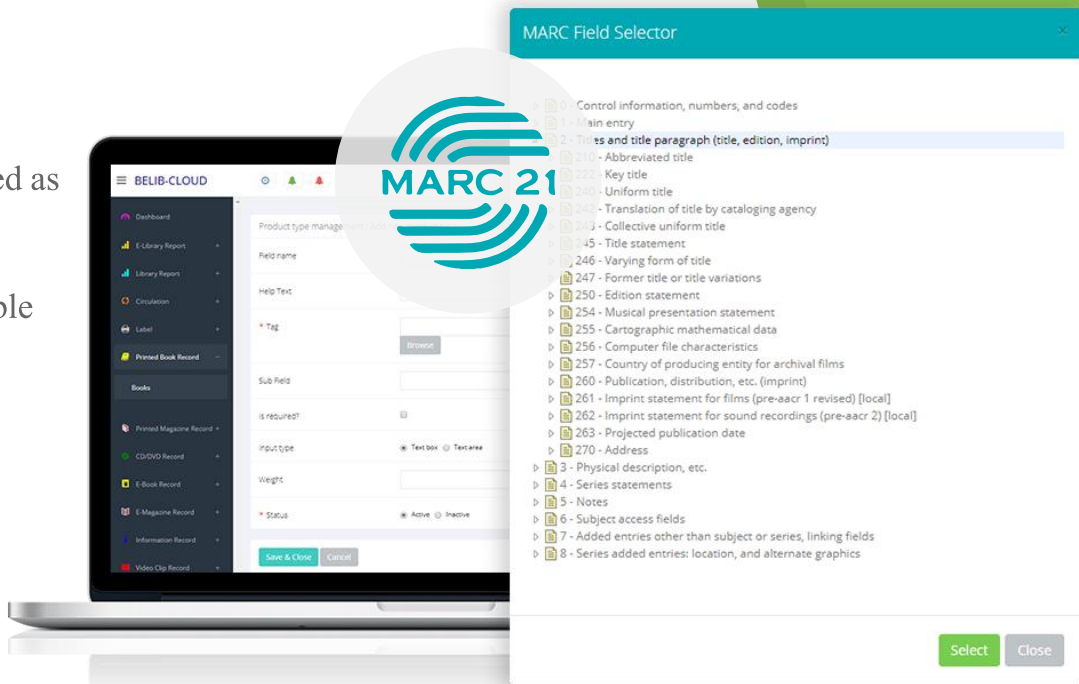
ed as

ble

BELIB-CLOUD

Dashboard
E-Library Report
Library Report
Circulation
Label
Printed Book Record
Books
Printed Magazine Record
CD/DVD Record
E-Book Record
E-Magazine Record
Information Record
Video Clip Record

Product type management
Field name
Help Text
* Tag
Browse
Sub Field
Is required?
Input type
Text box
Text area
Weight
* Status
Active
Inactive
Save & Close
Cancel

MARC 21

MARC Field Selector

0 - Control information, numbers, and codes
1 - Main entry
2 - Titles and title paragraph (title, edition, imprint)
210 - Abbreviated title
222 - Key title
240 - Uniform title
242 - Translation of title by cataloging agency
243 - Collective uniform title
245 - Title statement
246 - Varying form of title
247 - Former title or title variations
250 - Edition statement
254 - Musical presentation statement
255 - Cartographic mathematical data
256 - Computer file characteristics
257 - Country of producing entity for archival films
260 - Publication, distribution, etc. (imprint)
261 - Imprint statement for films (pre-aacr 1 revised) [local]
262 - Imprint statement for sound recordings (pre-aacr 2) [local]
263 - Projected publication date
270 - Address
3 - Physical description, etc.
4 - Series statements
5 - Notes
6 - Subject access fields
7 - Added entries other than subject or series, linking fields
8 - Series added entries: location, and alternate graphics

Select
Close